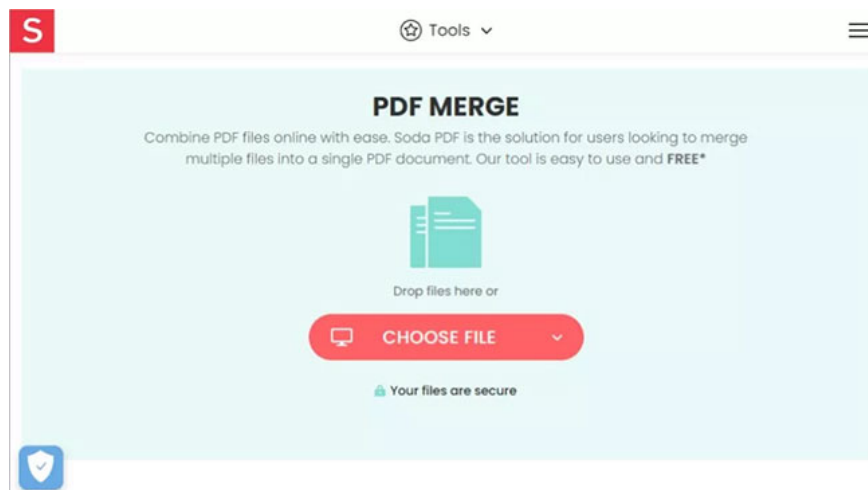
S

Tools

PDF MERGE

Combine PDF files online with ease. Soda PDF is the solution for users looking to merge multiple files into a single PDF document. Our tool is easy to use and **FREE***

Drop files here or

CHOOSE FILE

Your files are secure